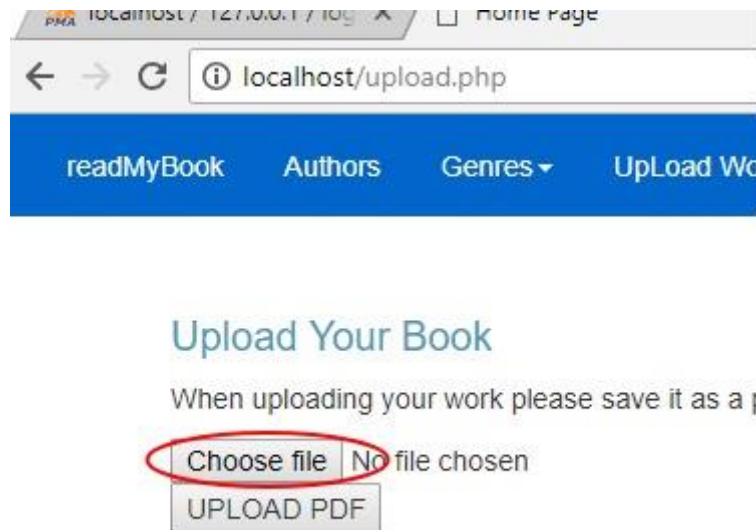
PMA localhost / 127.0.0.1 / log ✕ Home Page

localhost/upload.php

readMyBook Authors Genres ▾ UpLoad Wo

Upload Your Book

When uploading your work please save it as a p

Choose file No file chosen

UPLOAD PDF